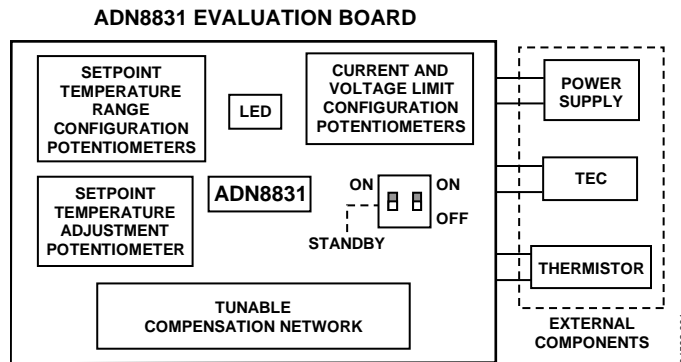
ADN8831 EVALUATION BOARD

SETPOINT TEMPERATURE RANGE CONFIGURATION POTENTIOMETERS

LED

CURRENT AND VOLTAGE LIMIT CONFIGURATION POTENTIOMETERS

POWER SUPPLY

SETPOINT TEMPERATURE ADJUSTMENT POTENTIOMETER

ADN8831

ON

ON

OFF

STANDBY

TEC

THERMISTOR

TUNABLE COMPENSATION NETWORK

EXTERNAL COMPONENTS